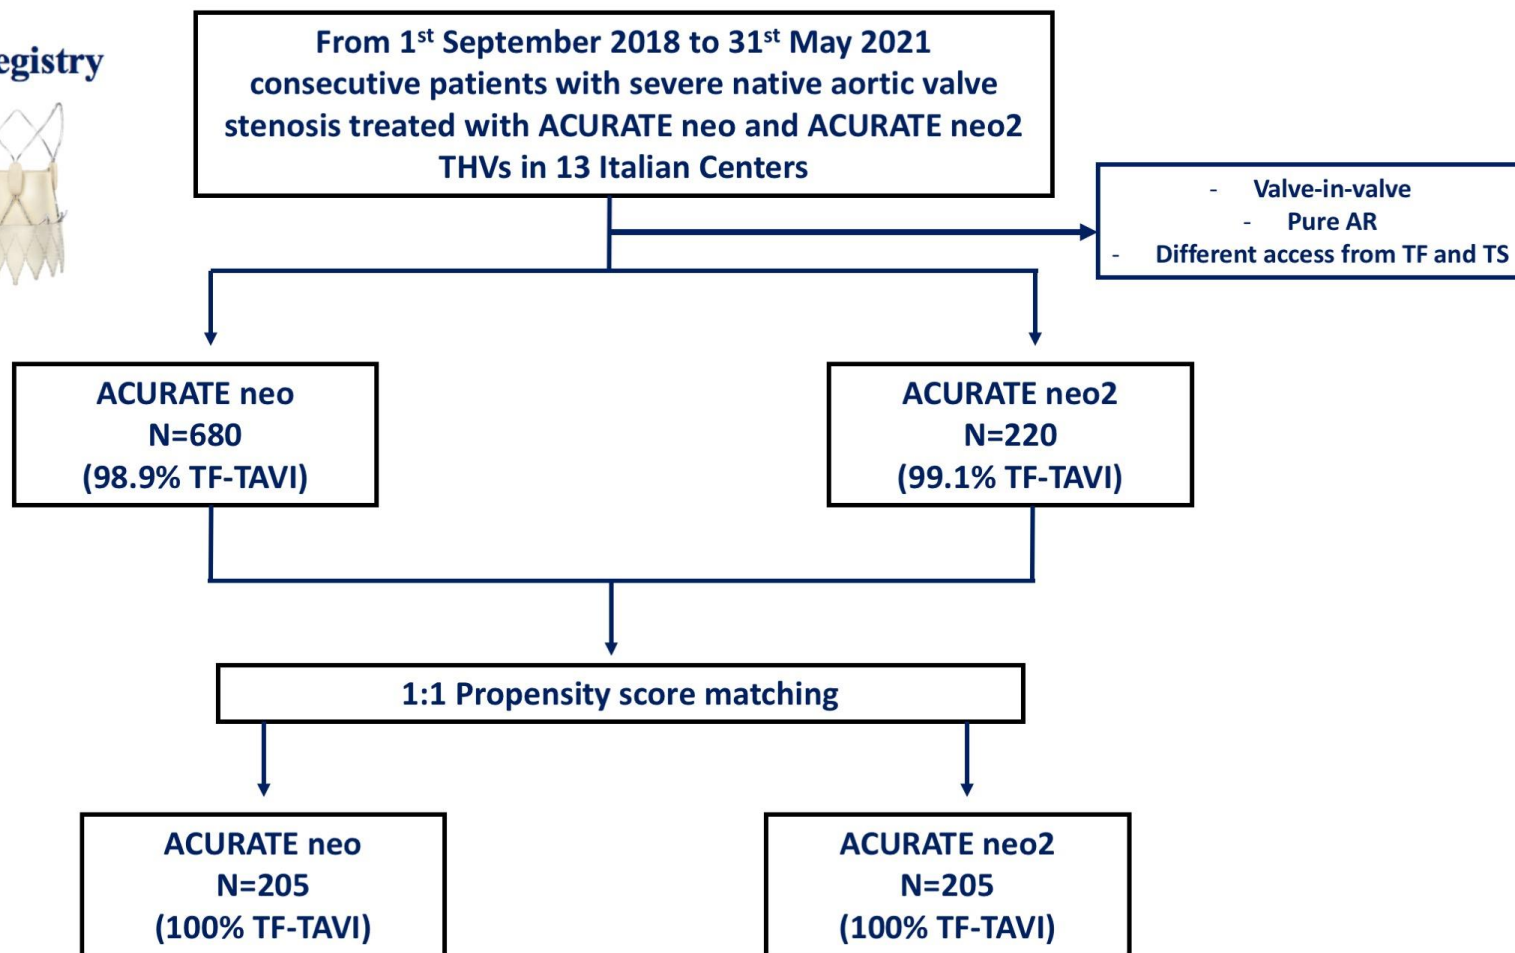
egistry

From 1$^{st}$ September 2018 to 31$^{st}$ May 2021 consecutive patients with severe native aortic valve stenosis treated with ACURATE neo and ACURATE neo2 THVs in 13 Italian Centers

- Valve-in-valve
- Pure AR
- Different access from TF and TS

ACURATE neo
N=680
(98.9% TF-TAVI)

ACURATE neo2
N=220
(99.1% TF-TAVI)

1:1 Propensity score matching

ACURATE neo
N=205
(100% TF-TAVI)

ACURATE neo2
N=205
(100% TF-TAVI)